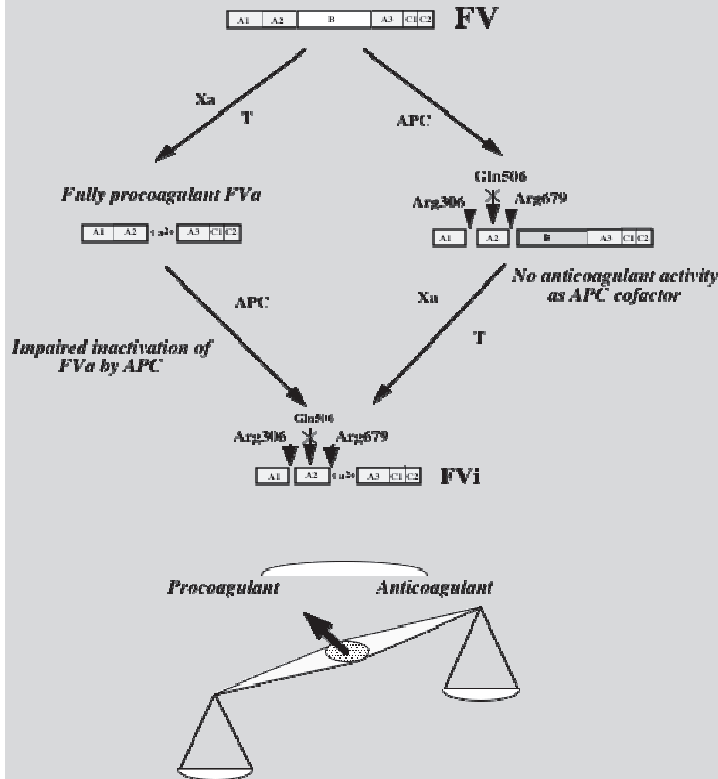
A1 A2 B A3 C1 C2 FV

Xa
T

APC

Fully procoagulant FVa

A1 A2 Ca2+ A3 C1 C2

Gln506
Arg306 Arg679

A1 A2 B A3 C1 C2

APC

No anticoagulant activity as APC cofactor

Xa
T

Impaired inactivation of FVa by APC

Gln506
Arg306 Arg679

A1 A2 Ca2+ A3 C1 C2 FVi

Procoagulant Anticoagulant